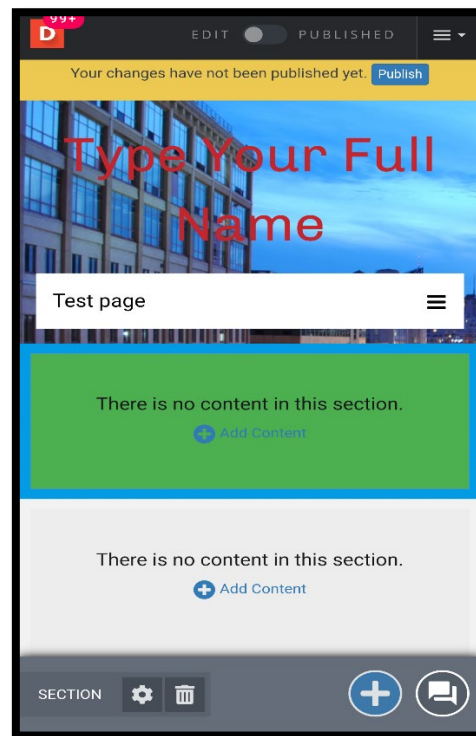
D 99+

EDIT PUBLISHED

Your changes have not been published yet. Publish

Type Your Full Name

Test page

There is no content in this section.
Add Content

There is no content in this section.
Add Content

SECTION